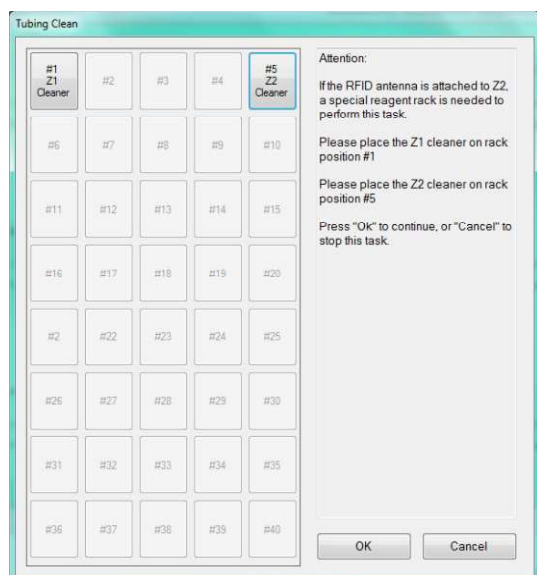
Tubing Clean

| | | | | |
|---|---|---|---|---|
| #1 Z1 Cleaner | #2 | #3 | #4 | #5 Z2 Cleaner |
| #6 | #7 | #8 | #9 | #10 |
| #11 | #12 | #13 | #14 | #15 |
| #16 | #17 | #18 | #19 | #20 |
| #2 | #22 | #23 | #24 | #25 |
| #26 | #27 | #28 | #29 | #30 |
| #31 | #32 | #33 | #34 | #35 |
| #36 | #37 | #38 | #39 | #40 |

Attention:

If the RFID antenna is attached to Z2, a special reagent rack is needed to perform this task.

Please place the Z1 cleaner on rack position #1

Please place the Z2 cleaner on rack position #5

Press "Ok" to continue, or "Cancel" to stop this task.

OK

Cancel